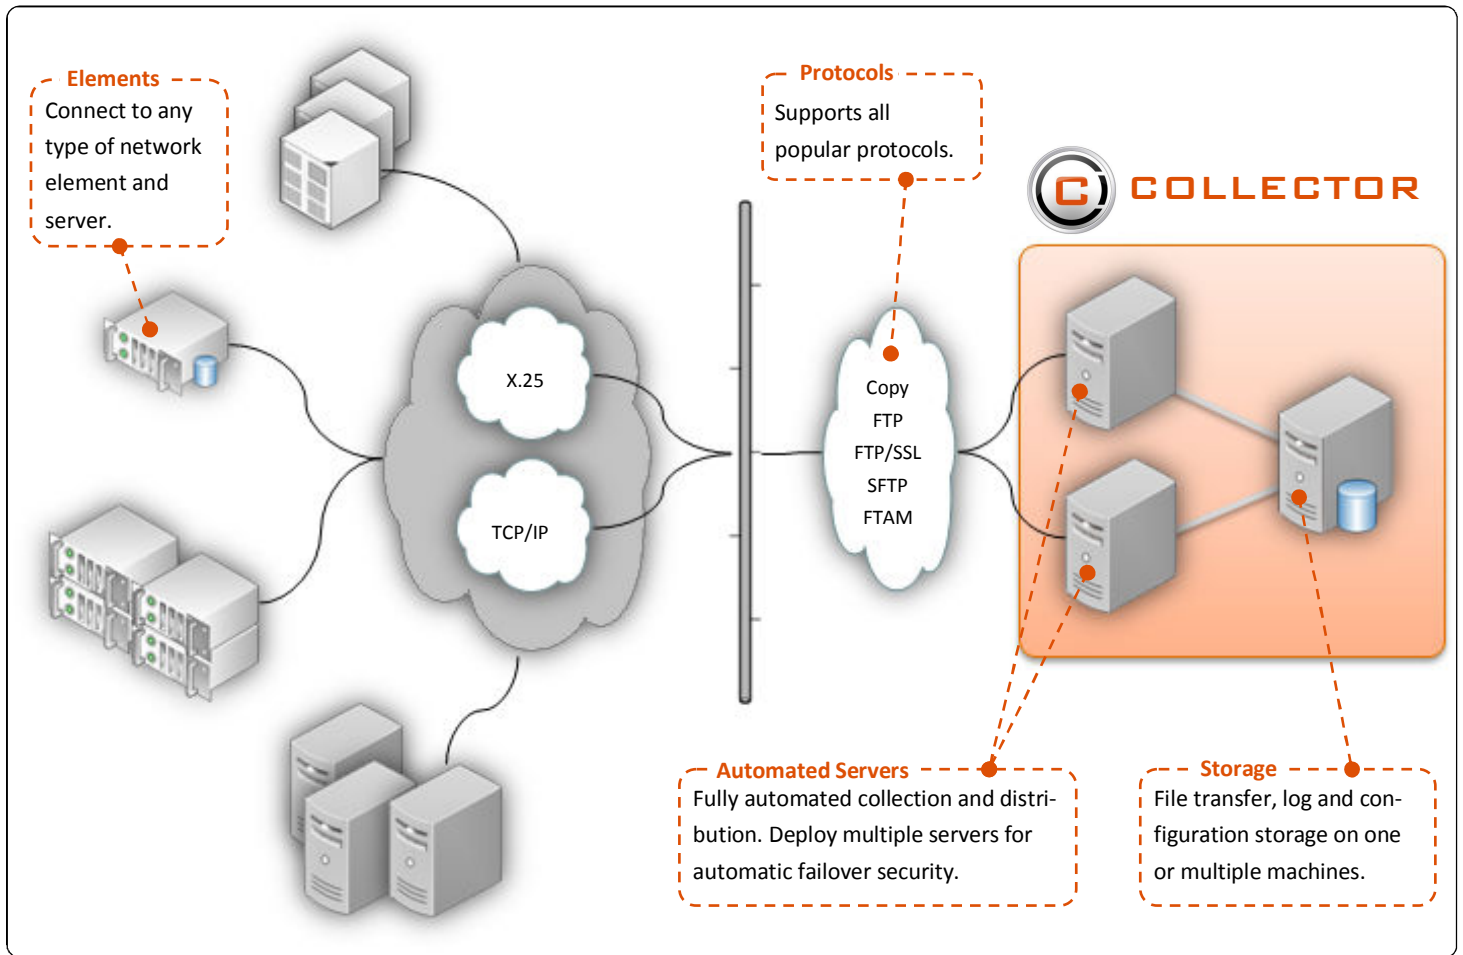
Elements
Connect to any type of network element and server.

Protocols
Supports all popular protocols.

COLLECTOR

X.25

TCP/IP

Copy
FTP
FTP/SSL
SFTP
FTAM

Automated Servers
Fully automated collection and distribution. Deploy multiple servers for automatic failover security.

Storage
File transfer, log and configuration storage on one or multiple machines.